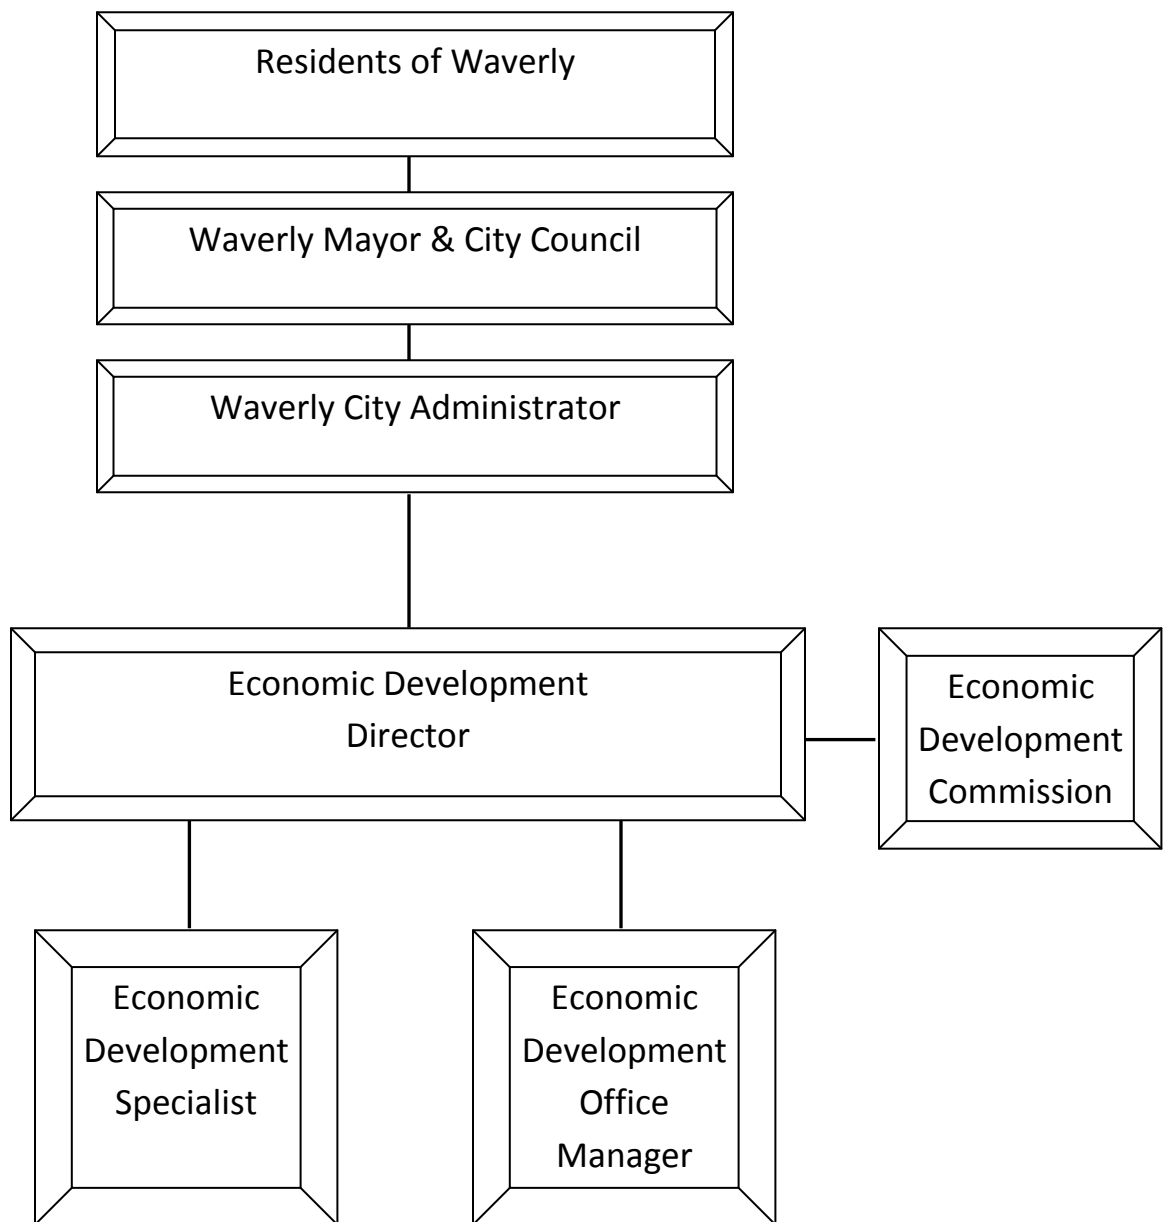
Residents of Waverly

Waverly Mayor & City Council

Waverly City Administrator

Economic Development Director

Economic Development Commission

Economic Development Specialist

Economic Development Office Manager